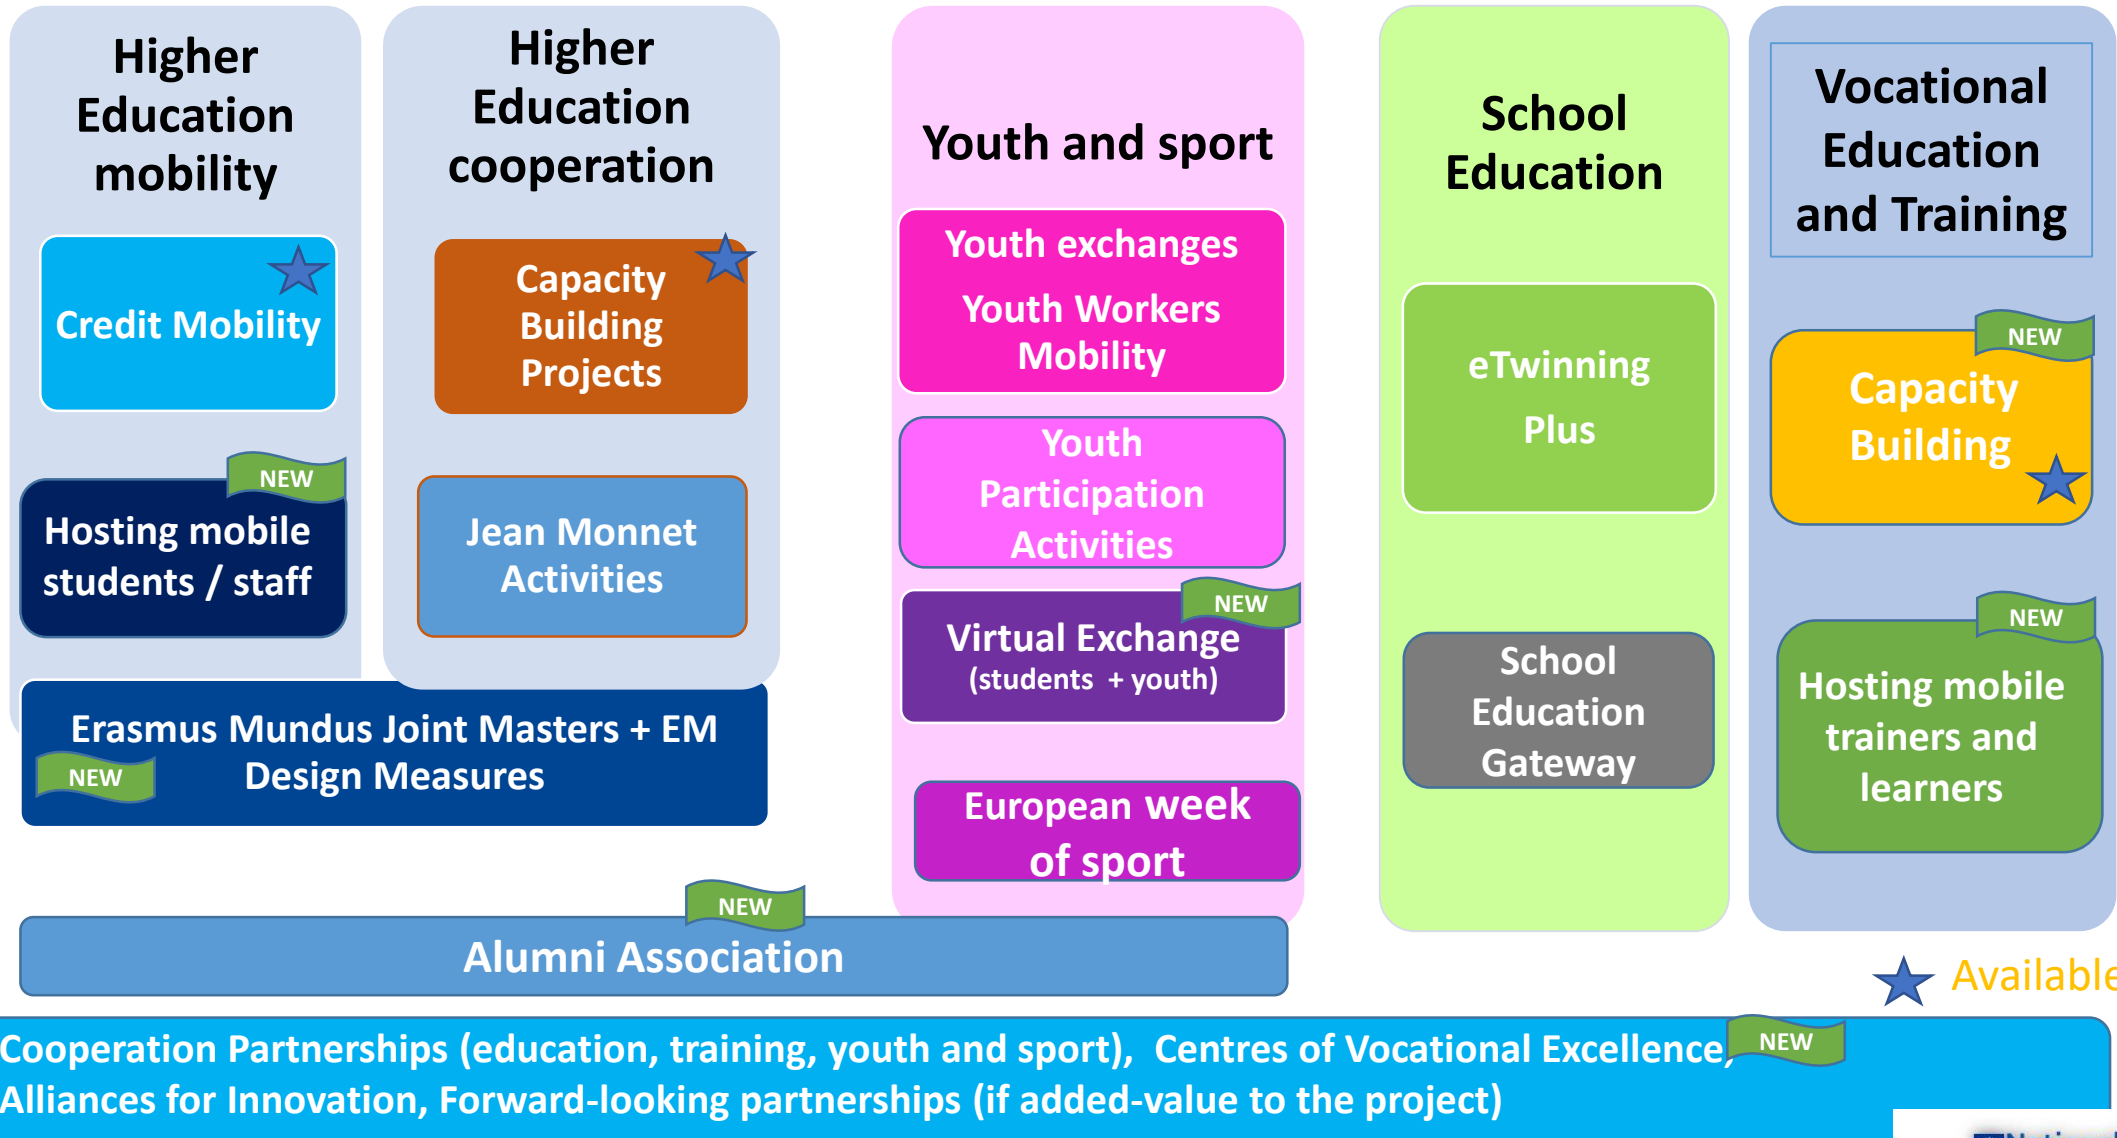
Higher Education mobility

Credit Mobility

NEW

Hosting mobile students / staff

Higher Education cooperation

Capacity Building Projects

Jean Monnet Activities

Erasmus Mundus Joint Masters + EM Design Measures

NEW

Youth and sport

Youth exchanges

Youth Workers Mobility

Youth Participation Activities

NEW

Virtual Exchange (students + youth)

European week of sport

School Education

eTwinning Plus

School Education Gateway

Vocational Education and Training

NEW

Capacity Building

NEW

Hosting mobile trainers and learners

NEW

Alumni Association

Available

Cooperation Partnerships (education, training, youth and sport), Centres of Vocational Excellence, NEW Alliances for Innovation, Forward-looking partnerships (if added-value to the project)